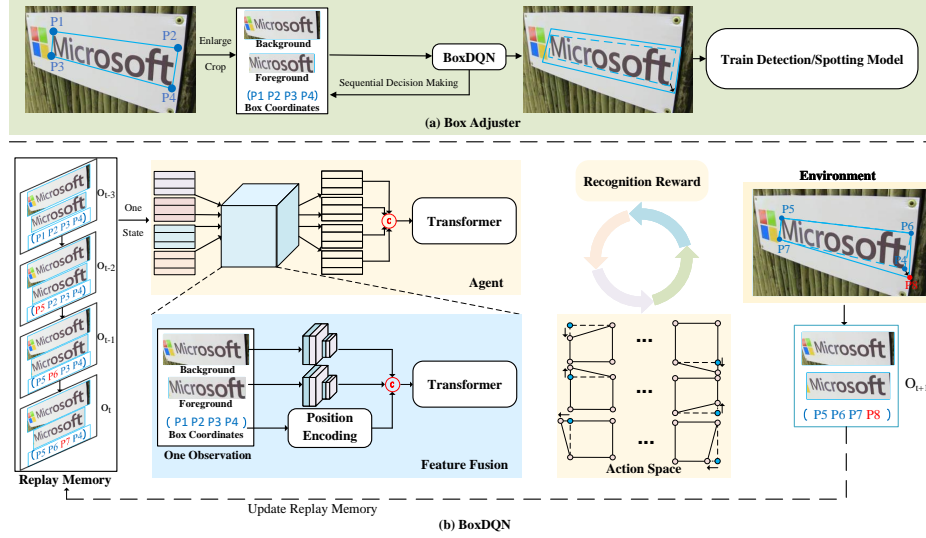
P1
P2
P3
P4
Microsoft
Enlarge
Crop
Microsoft
Background
Microsoft
Foreground
(P1 P2 P3 P4)
Box Coordinates
BoxDQN
Sequential Decision Making
Microsoft
Train Detection/Spotting Model
(a) Box Adjuster

Microsoft
Microsoft
(P1 P2 P3 P4)
$O_{t-3}$
Microsoft
Microsoft
(P5 P2 P3 P4)
$O_{t-2}$
Microsoft
Microsoft
(P5 P6 P3 P4)
$O_{t-1}$
Microsoft
Microsoft
(P5 P6 P7 P4)
$O_t$
Replay Memory
One State
C
Transformer
Agent
Microsoft
Background
Microsoft
Foreground
( P1 P2 P3 P4 )
Box Coordinates
One Observation
Position Encoding
C
Transformer
Feature Fusion
Recognition Reward
...
...
...
Action Space
Environment
P5
P6
P7
P4
P8
Microsoft
Microsoft
Microsoft
( P5 P6 P7 P8 )
$O_{t+1}$
Update Replay Memory
(b) BoxDQN